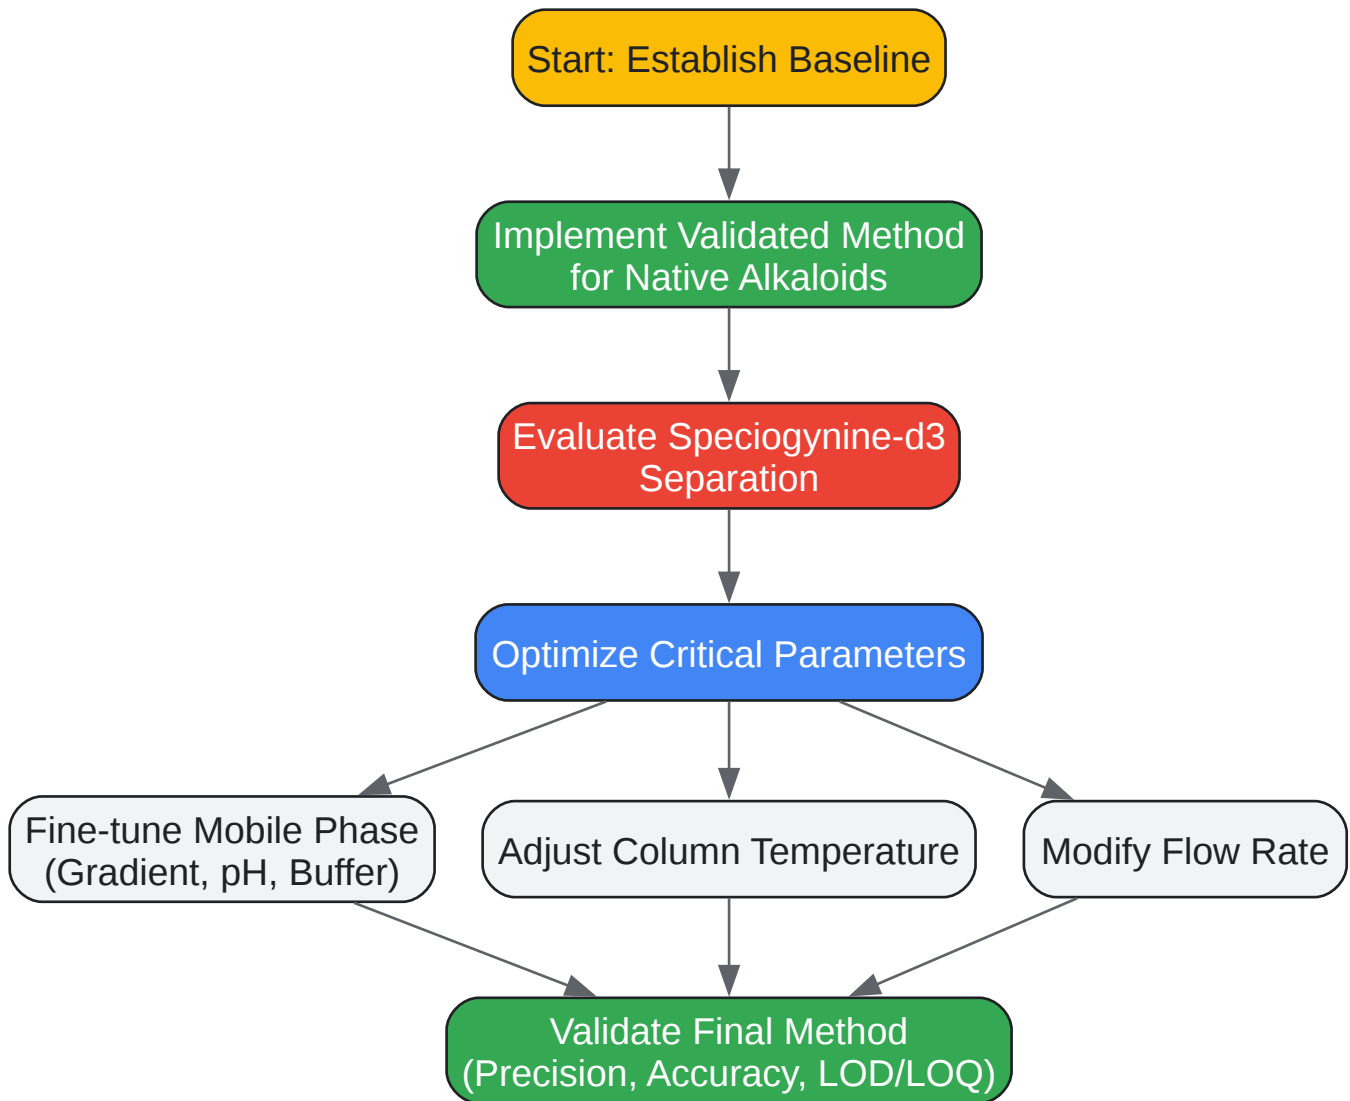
Start: Establish Baseline

Implement Validated Method for Native Alkaloids

Evaluate Speciogynine-d3 Separation

Optimize Critical Parameters

Fine-tune Mobile Phase (Gradient, pH, Buffer)

Adjust Column Temperature

Modify Flow Rate

Validate Final Method (Precision, Accuracy, LOD/LOQ)